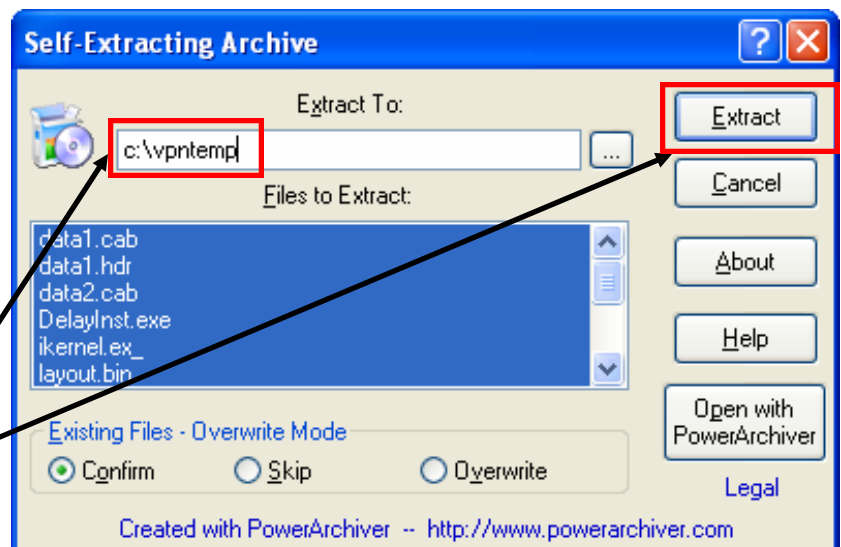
Self-Extracting Archive

?

Extract To:

c:\vpntemp

...

Files to Extract:

data1.cab
data1.hdr
data2.cab
DelayInst.exe
ikernel.ex_
layout.bin

Existing Files - Overwrite Mode

Confirm Skip Overwrite

Extract

Cancel

About

Help

Open with PowerArchiver

Legal

Created with PowerArchiver -- http://www.powerarchiver.com